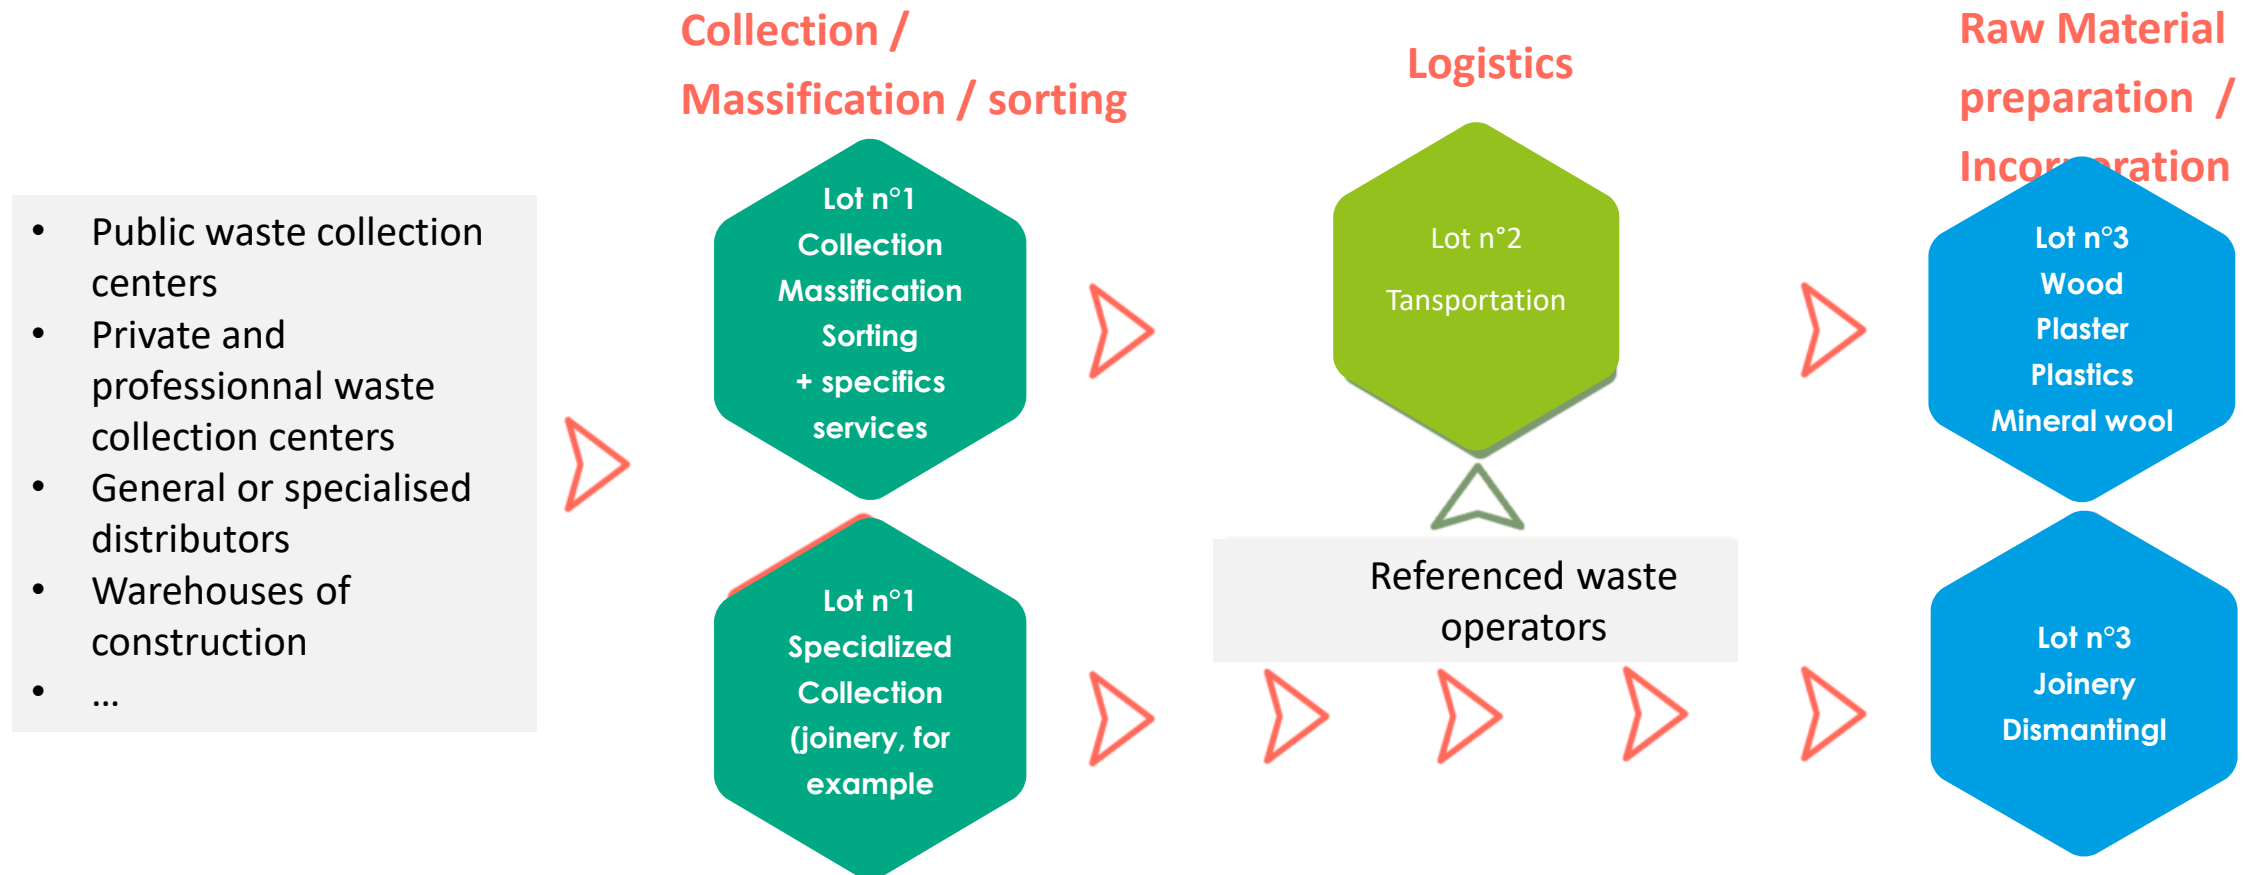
- Public waste collection centers
- Private and professionnal waste collection centers
- General or specialised distributors
- Warehouses of construction
- …

Collection / Massification / sorting

Lot n°1
Collection
Massification
Sorting
+ specifics services

Lot n°1
Specialized Collection (joinery, for example

Logistics

Lot n°2
Tansportation

Referenced waste operators

Raw Material preparation / Incor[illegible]ration

Lot n°3
Wood
Plaster
Plastics
Mineral wool

Lot n°3
Joinery
Dismantingl